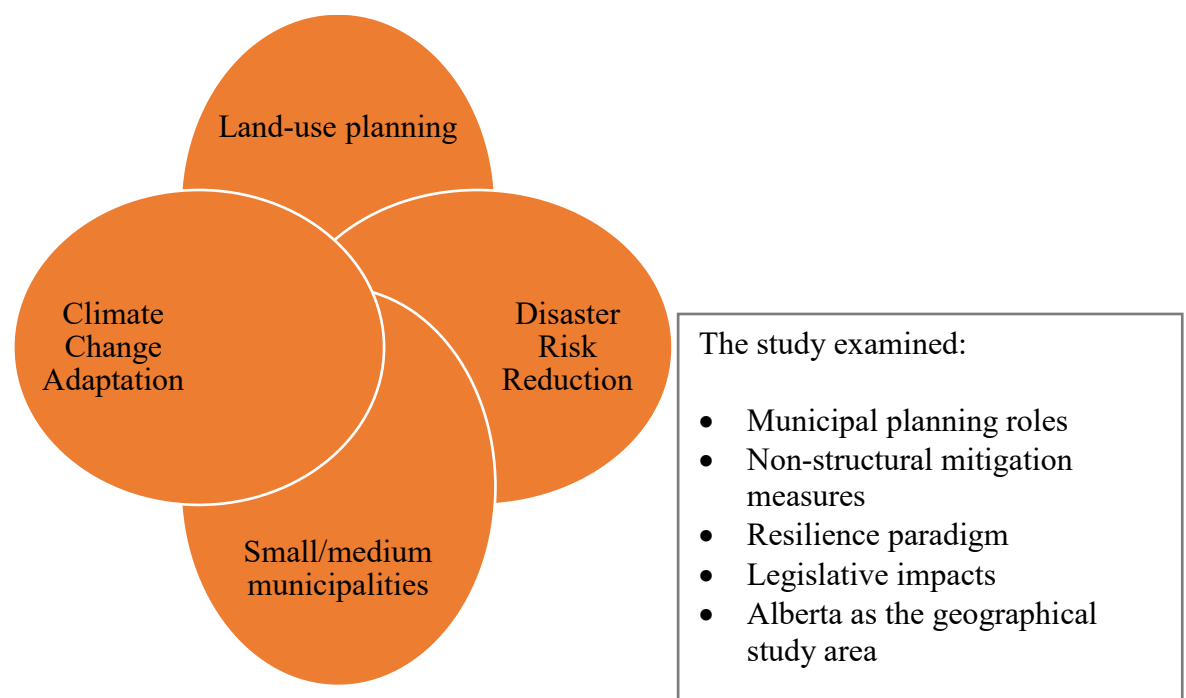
Land-use planning

Climate Change Adaptation

Disaster Risk Reduction

Small/medium municipalities

The study examined:

- Municipal planning roles
- Non-structural mitigation measures
- Resilience paradigm
- Legislative impacts
- Alberta as the geographical study area